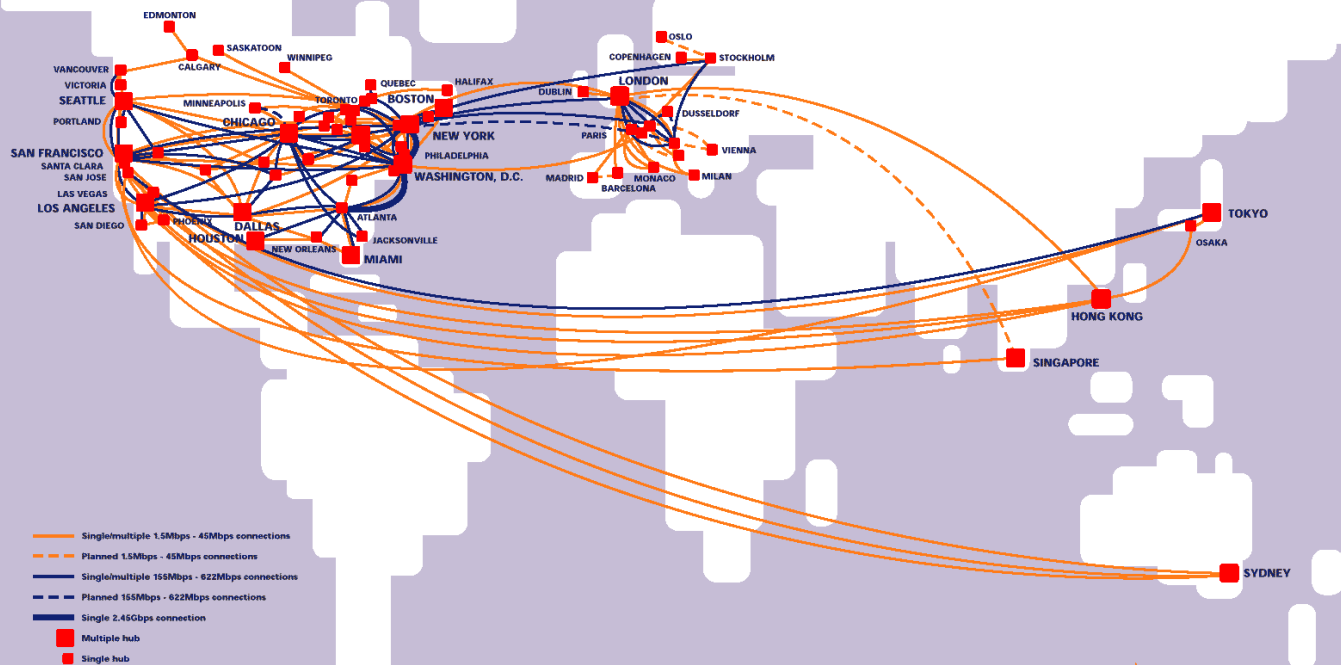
EDMONTON
SASKATOON
CALGARY
WINNIPEG
VANCOUVER
VICTORIA
SEATTLE
PORTLAND
MINNEAPOLIS
TORONTO
QUEBEC
HALIFAX
BOSTON
CHICAGO
NEW YORK
SAN FRANCISCO
SANTA CLARA
SAN JOSE
PHILADELPHIA
WASHINGTON, D.C.
LAS VEGAS
LOS ANGELES
SAN DIEGO
PHOENIX
DALLAS
HOUSTON
ATLANTA
NEW ORLEANS
JACKSONVILLE
MIAMI
OSLO
COPENHAGEN
STOCKHOLM
LONDON
DUBLIN
DUSSELDORF
PARIS
VIENNA
MADRID
MONACO
MILAN
BARCELONA
TOKYO
OSAKA
HONG KONG
SINGAPORE
SYDNEY

Single/multiple 1.5Mbps - 45Mbps connections
Planned 1.5Mbps - 45Mbps connections
Single/multiple 155Mbps - 622Mbps connections
Planned 155Mbps - 622Mbps connections
Single 2.45Gbps connection
Multiple hub
Single hub